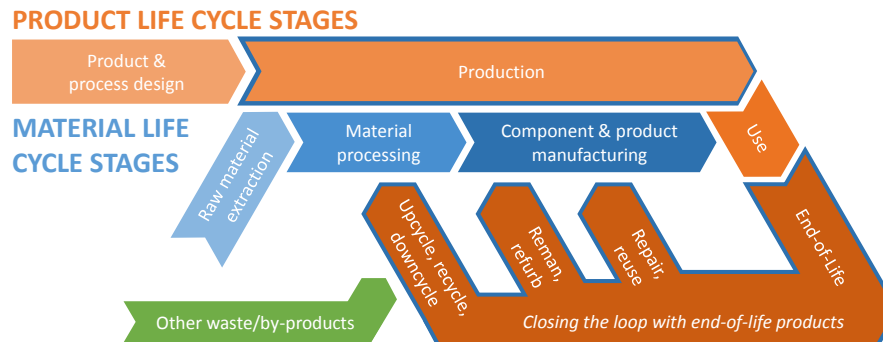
PRODUCT LIFE CYCLE STAGES

Product & process design

Production

MATERIAL LIFE CYCLE STAGES

Raw material extraction

Material processing

Component & product manufacturing

Use

Upcycle, recycle, downcycle

Reman, refurb

Repair, reuse

End-of-Life

Other waste/by-products

Closing the loop with end-of-life products